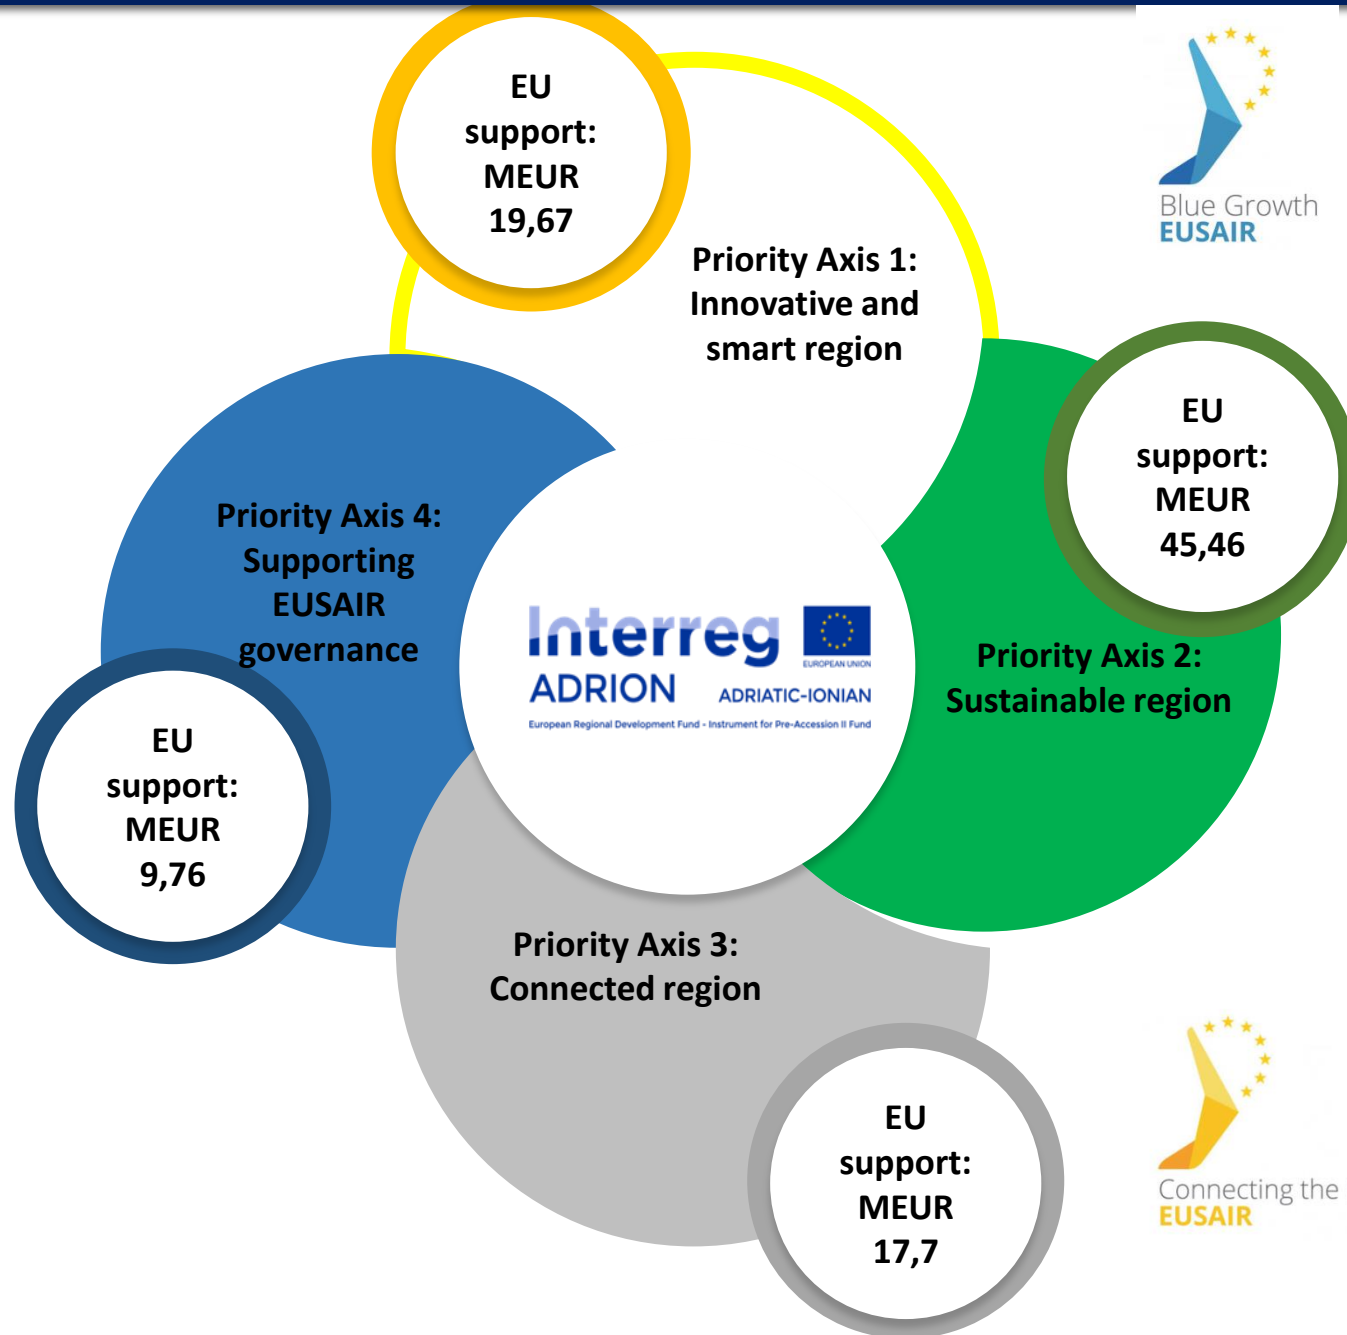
EU support: MEUR 19,67

Priority Axis 1: Innovative and smart region

Blue Growth
EUSAIR

EU support: MEUR 45,46

Priority Axis 4: Supporting EUSAIR governance

Interreg
EUROPEAN UNION
ADRION
ADRIATIC-IONIAN
European Regional Development Fund - Instrument for Pre-Accession II Fund

Priority Axis 2: Sustainable region

EU support: MEUR 9,76

Priority Axis 3: Connected region

EU support: MEUR 17,7

Connecting the
EUSAIR